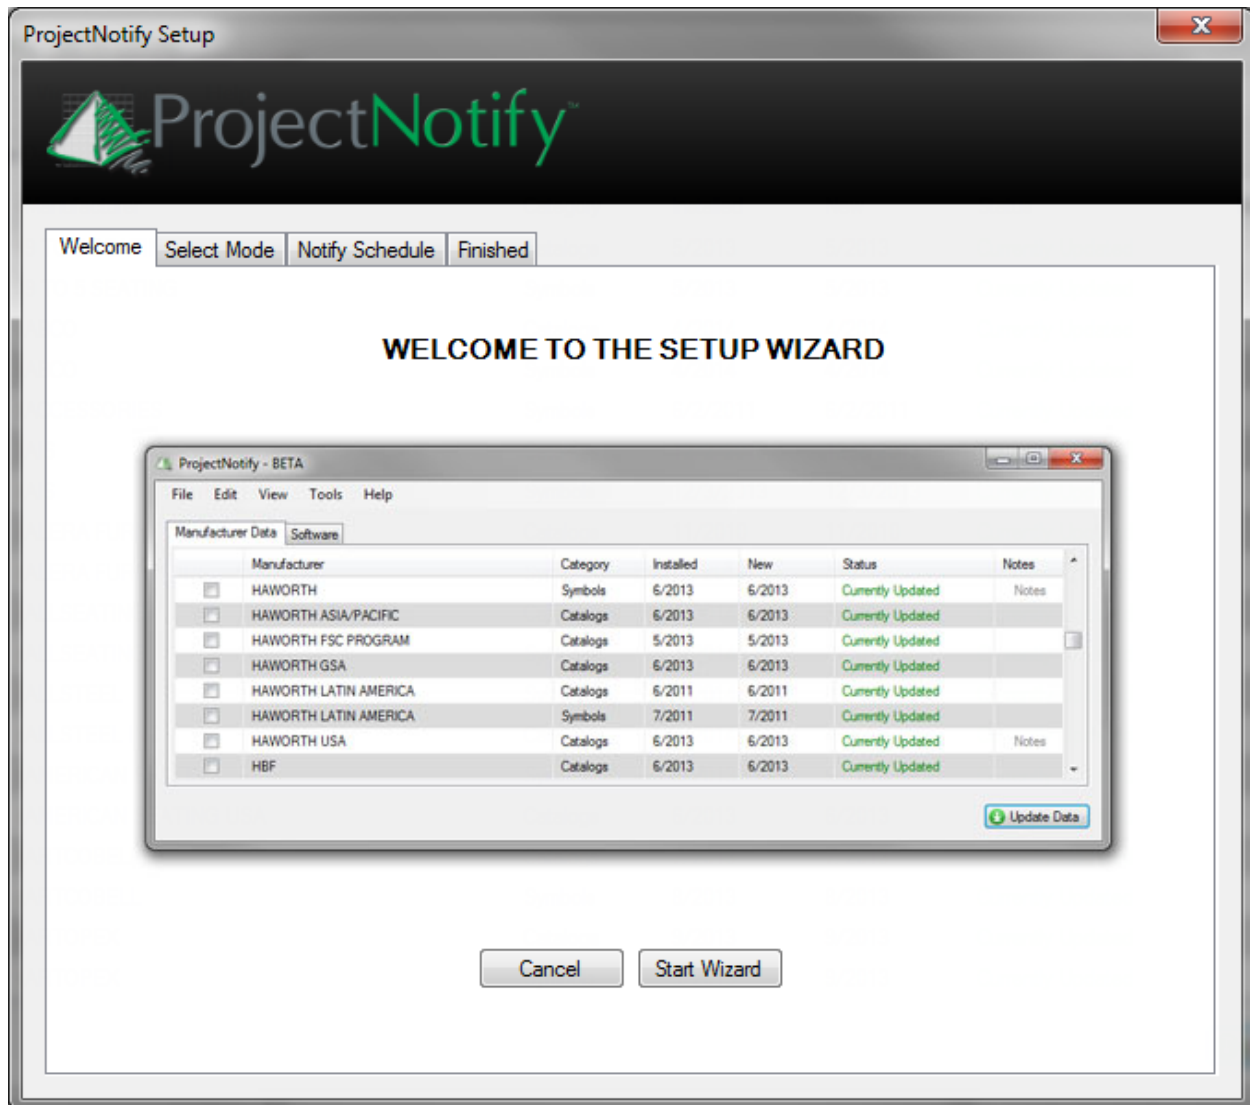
ProjectNotify Setup

ProjectNotify™

Welcome | Select Mode | Notify Schedule | Finished

WELCOME TO THE SETUP WIZARD

ProjectNotify - BETA

File Edit View Tools Help

Manufacturer Data | Software

| | Manufacturer | Category | Installed | New | Status | Notes |
|---|---|---|---|---|---|---|
| | HAWORTH | Symbols | 6/2013 | 6/2013 | Currently Updated | Notes |
| | HAWORTH ASIA/PACIFIC | Catalogs | 6/2013 | 6/2013 | Currently Updated | |
| | HAWORTH FSC PROGRAM | Catalogs | 5/2013 | 5/2013 | Currently Updated | |
| | HAWORTH GSA | Catalogs | 6/2013 | 6/2013 | Currently Updated | |
| | HAWORTH LATIN AMERICA | Catalogs | 6/2011 | 6/2011 | Currently Updated | |
| | HAWORTH LATIN AMERICA | Symbols | 7/2011 | 7/2011 | Currently Updated | |
| | HAWORTH USA | Catalogs | 6/2013 | 6/2013 | Currently Updated | Notes |
| | HBF | Catalogs | 6/2013 | 6/2013 | Currently Updated | |

Update Data

Cancel Start Wizard